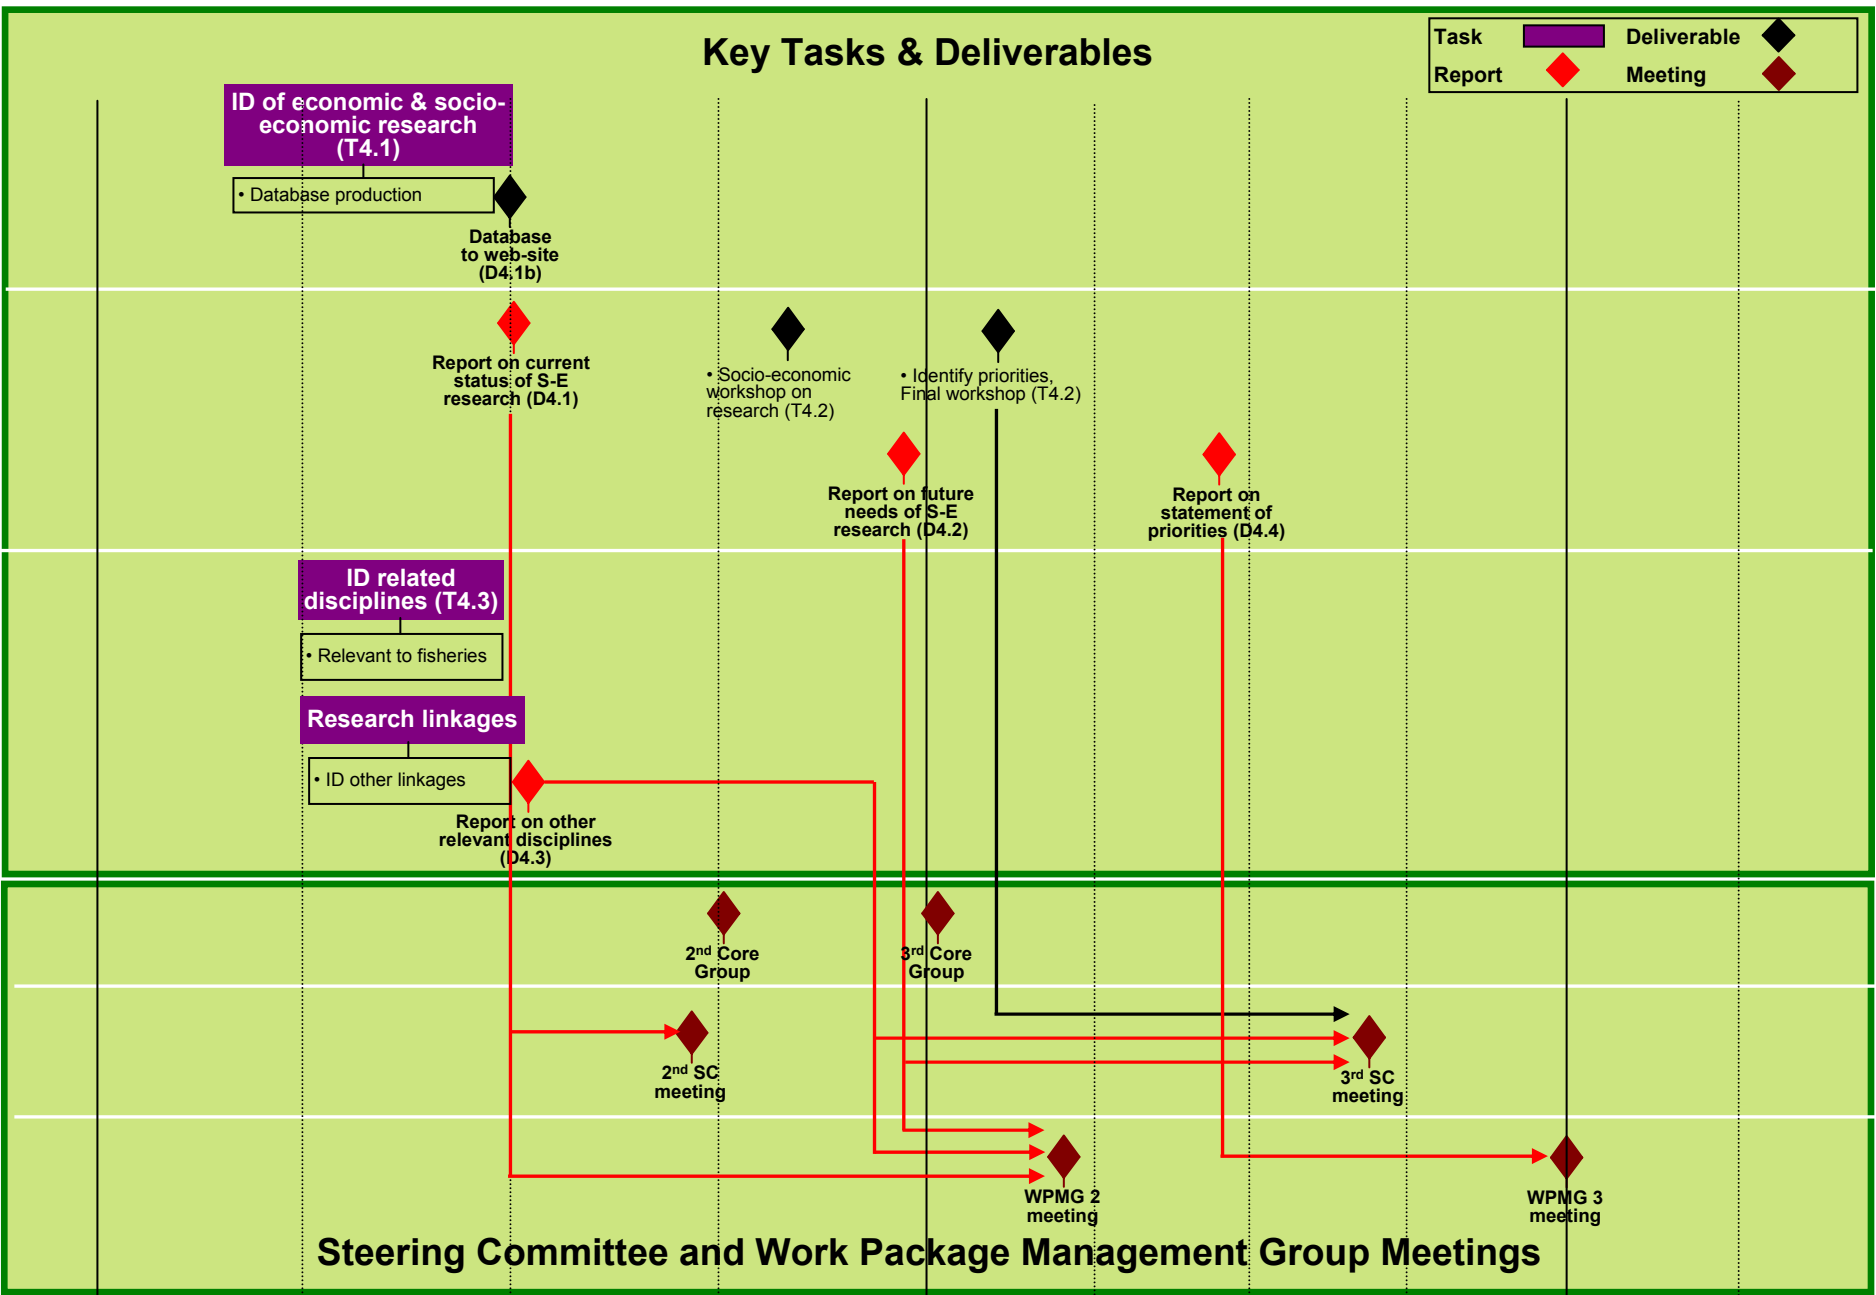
Key Tasks & Deliverables

| Task | | Deliverable | |
|---|---|---|---|
| Report | | Meeting | |

ID of economic & socio-economic research (T4.1)

• Database production

Database to web-site (D4.1b)

Report on current status of S-E research (D4.1)

• Socio-economic workshop on research (T4.2)

• Identify priorities, Final workshop (T4.2)

Report on future needs of S-E research (D4.2)

Report on statement of priorities (D4.4)

ID related disciplines (T4.3)

• Relevant to fisheries

Research linkages

• ID other linkages

Report on other relevant disciplines (D4.3)

2$^{nd}$ Core Group

3$^{rd}$ Core Group

2$^{nd}$ SC meeting

3$^{rd}$ SC meeting

WPMG 2 meeting

WPMG 3 meeting

Steering Committee and Work Package Management Group Meetings